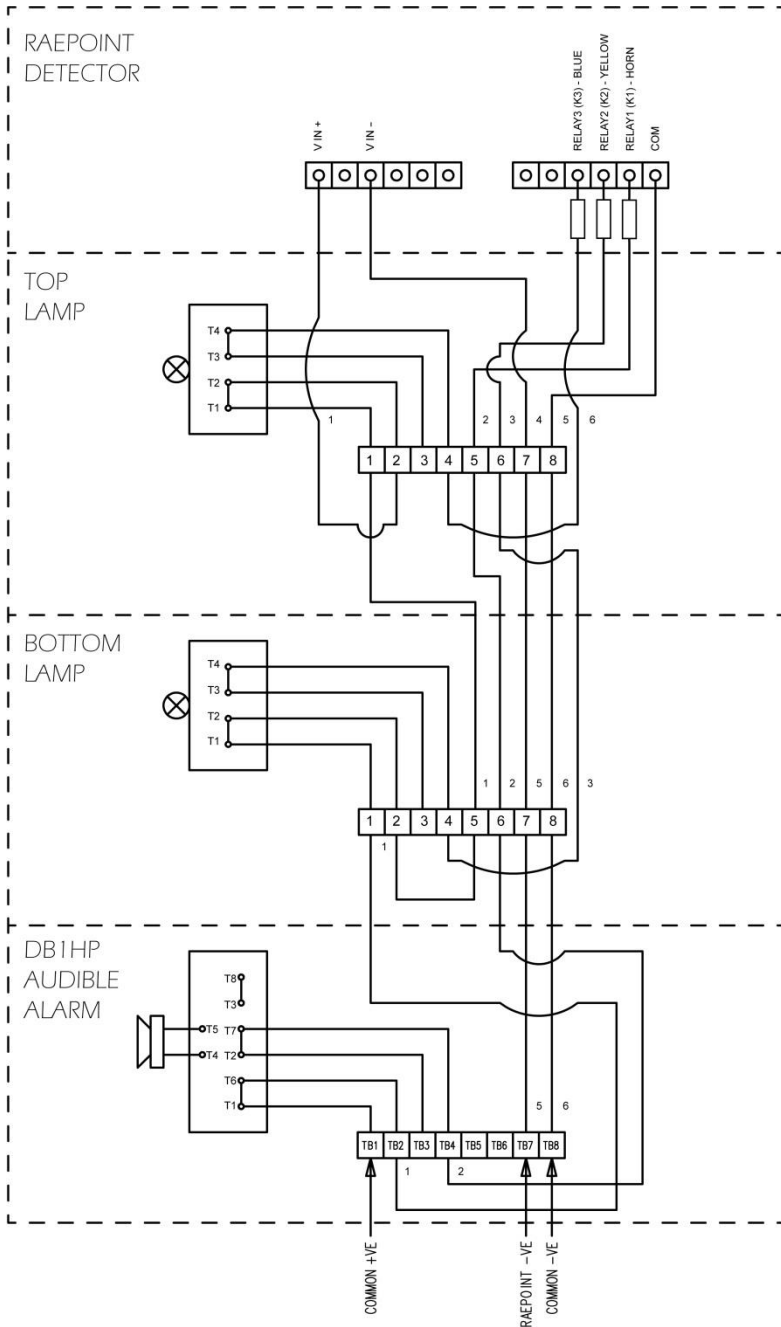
RAEPOINT DETECTOR

V IN +
V IN -

RELAY3 (K3) - BLUE
RELAY2 (K2) - YELLOW
RELAY1 (K1) - HORN
COM

TOP LAMP

T4
T3
T2
T1

1
2 3 4 5 6

| 1 | 2 | 3 | 4 | 5 | 6 | 7 | 8 |
|---|---|---|---|---|---|---|---|

BOTTOM LAMP

T4
T3
T2
T1

1 2 5 6 3

| 1 | 2 | 3 | 4 | 5 | 6 | 7 | 8 |
|---|---|---|---|---|---|---|---|

1

DB1HP AUDIBLE ALARM

T8
T3
T5 T7
T4 T2
T6
T1

5 6

| TB1 | TB2 | TB3 | TB4 | TB5 | TB6 | TB7 | TB8 |
|---|---|---|---|---|---|---|---|

1 2

COMMON +VE
RAEPOINT -VE
COMMON -VE